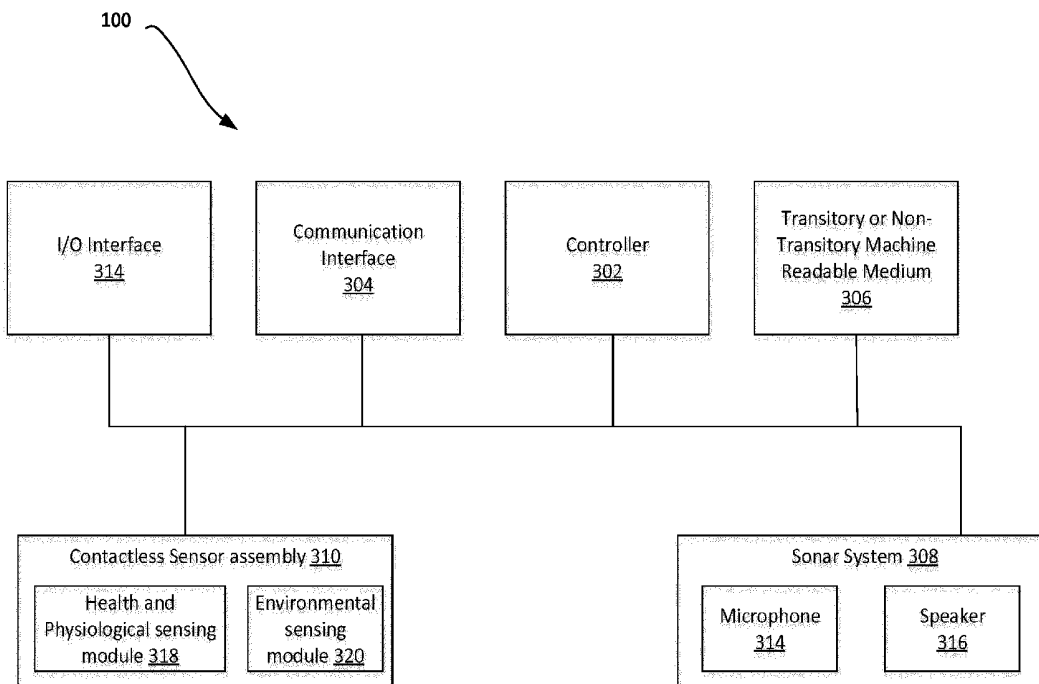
100

I/O Interface
314

Communication Interface
304

Controller
302

Transitory or Non-Transitory Machine Readable Medium
306

Contactless Sensor assembly 310

Health and Physiological sensing module 318

Environmental sensing module 320

Sonar System 308

Microphone
314

Speaker
316